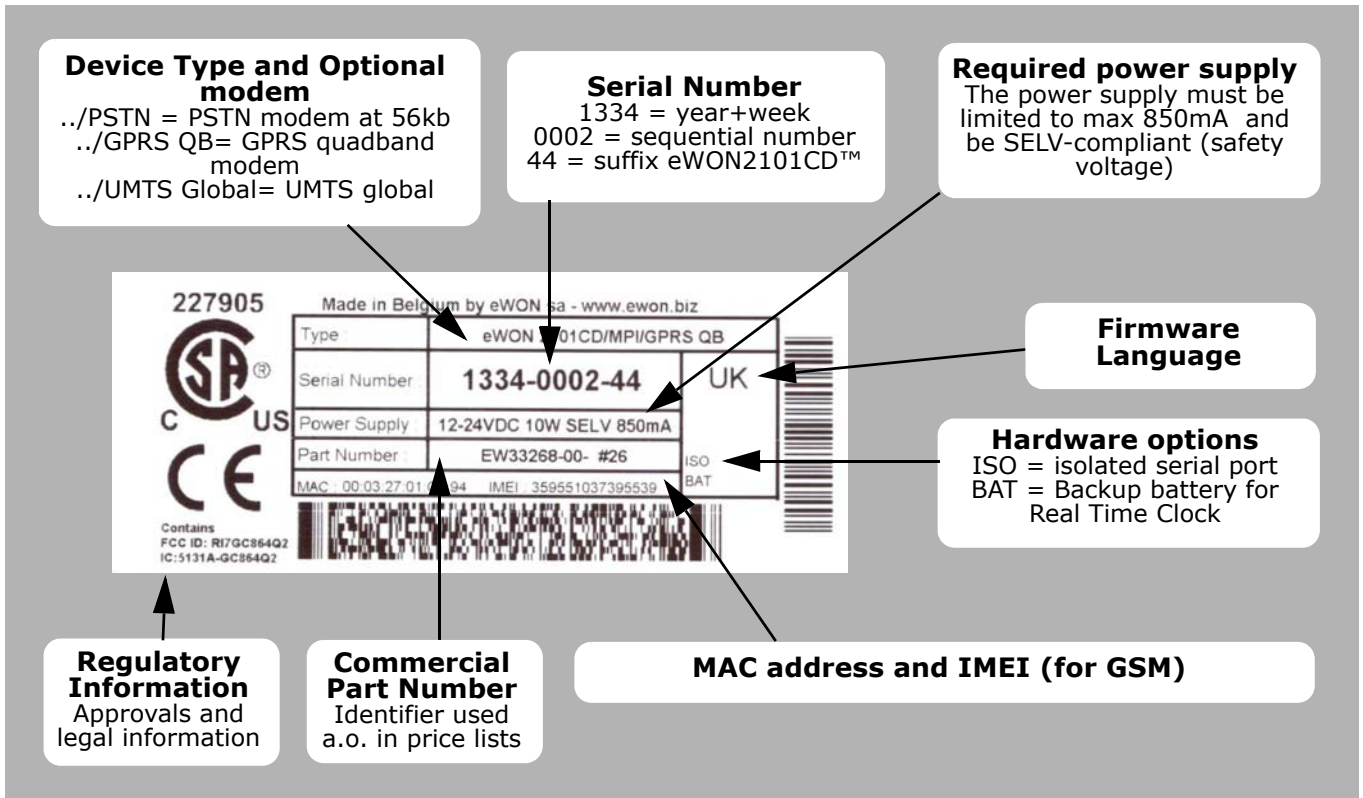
**Device Type and Optional modem**
../PSTN = PSTN modem at 56kb
../GPRS QB= GPRS quadband modem
../UMTS Global= UMTS global

**Serial Number**
1334 = year+week
0002 = sequential number
44 = suffix eWON2101CD™

**Required power supply**
The power supply must be limited to max 850mA and be SELV-compliant (safety voltage)

227905

Made in Belgium by eWON sa - www.ewon.biz

| Type : | eWON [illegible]01CD/MPI/GPRS QB | |
|---|---|---|
| Serial Number : | 1334-0002-44 | UK |
| Power Supply : | 12-24VDC 10W SELV 850mA | |
| Part Number : | EW33268-00- #26 | ISO BAT |

MAC : 00:03:27:01:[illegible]94 IMEI : 359551037395539

C US

CE

Contains
FCC ID: RI7GC864Q2
IC:5131A-GC864Q2

**Firmware Language**

**Hardware options**
ISO = isolated serial port
BAT = Backup battery for Real Time Clock

**Regulatory Information**
Approvals and legal information

**Commercial Part Number**
Identifier used a.o. in price lists

**MAC address and IMEI (for GSM)**